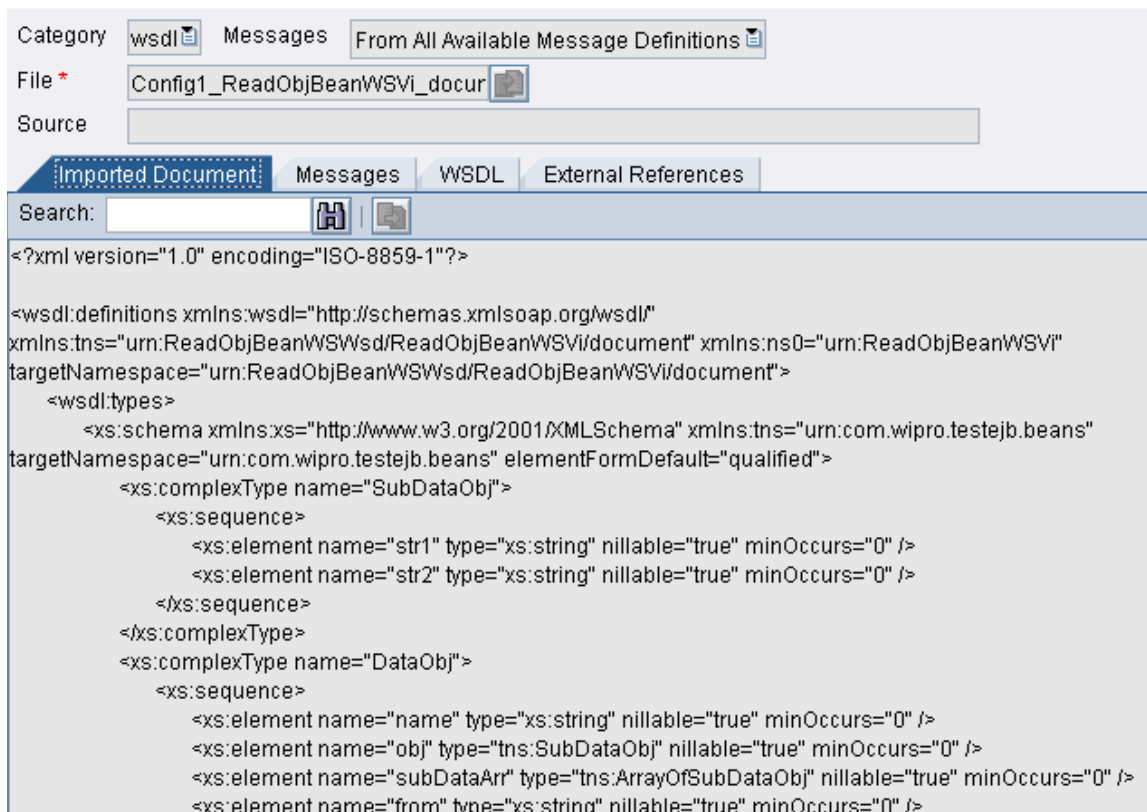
Category wsdl Messages From All Available Message Definitions

File * Config1_ReadObjBeanWSVi_docur

Source

Imported Document Messages WSDL External References

Search:

<?xml version="1.0" encoding="ISO-8859-1"?>

<wsdl:definitions xmlns:wsdl="http://schemas.xmlsoap.org/wsdl/" xmlns:tns="urn:ReadObjBeanWSWsd/ReadObjBeanWSVi/document" xmlns:ns0="urn:ReadObjBeanWSVi" targetNamespace="urn:ReadObjBeanWSWsd/ReadObjBeanWSVi/document">
<wsdl:types>
<xs:schema xmlns:xs="http://www.w3.org/2001/XMLSchema" xmlns:tns="urn:com.wipro.testejb.beans" targetNamespace="urn:com.wipro.testejb.beans" elementFormDefault="qualified">
<xs:complexType name="SubDataObj">
<xs:sequence>
<xs:element name="str1" type="xs:string" nillable="true" minOccurs="0" />
<xs:element name="str2" type="xs:string" nillable="true" minOccurs="0" />
</xs:sequence>
</xs:complexType>
<xs:complexType name="DataObj">
<xs:sequence>
<xs:element name="name" type="xs:string" nillable="true" minOccurs="0" />
<xs:element name="obj" type="tns:SubDataObj" nillable="true" minOccurs="0" />
<xs:element name="subDataArr" type="tns:ArrayOfSubDataObj" nillable="true" minOccurs="0" />
<xs:element name="from" type="xs:string" nillable="true" minOccurs="0" />